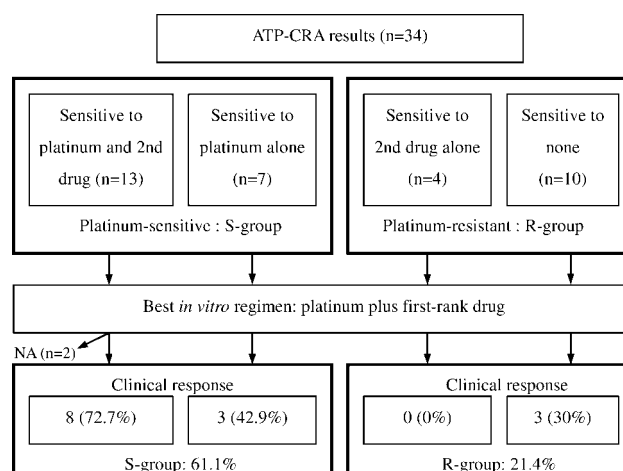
ATP-CRA results (n=34)

Sensitive to platinum and 2nd drug (n=13)

Sensitive to platinum alone (n=7)

Platinum-sensitive : S-group

Sensitive to 2nd drug alone (n=4)

Sensitive to none (n=10)

Platinum-resistant : R-group

Best *in vitro* regimen: platinum plus first-rank drug

NA (n=2)

Clinical response

8 (72.7%)

3 (42.9%)

S-group: 61.1%

Clinical response

0 (0%)

3 (30%)

R-group: 21.4%